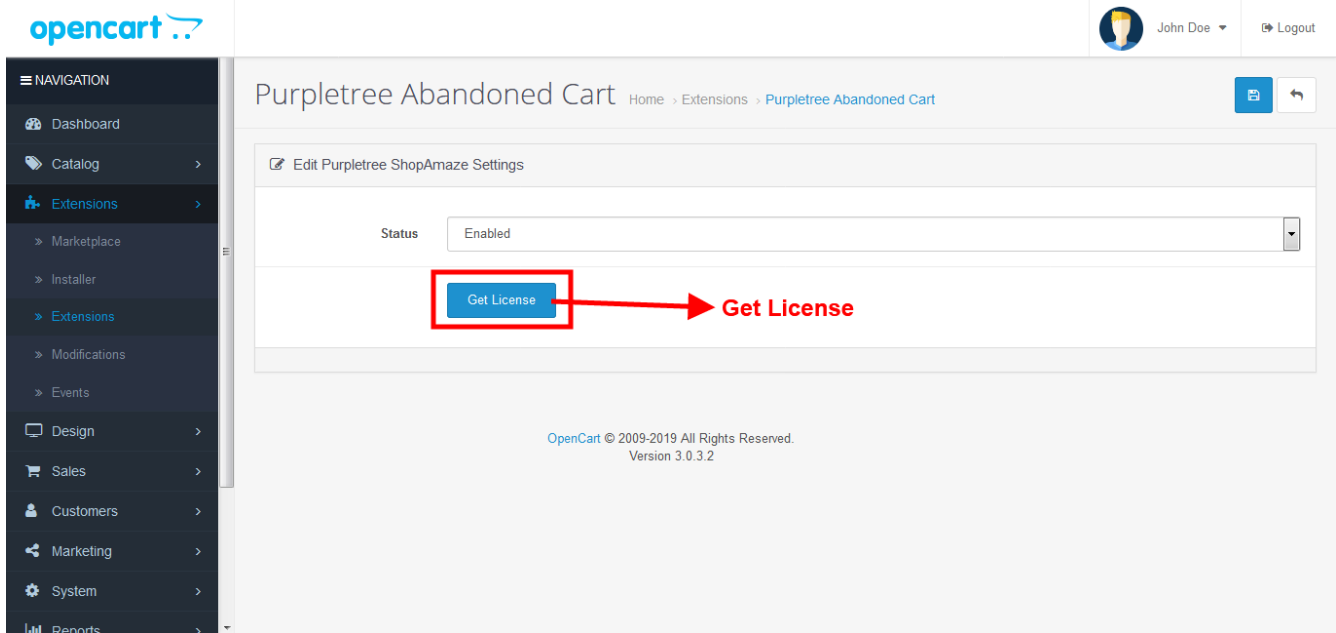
opencart

John Doe

Logout

NAVIGATION

Dashboard

Catalog

Extensions

» Marketplace

» Installer

» Extensions

» Modifications

» Events

Design

Sales

Customers

Marketing

System

Reports

Purpletree Abandoned Cart Home › Extensions › Purpletree Abandoned Cart

Edit Purpletree ShopAmaze Settings

Status Enabled

Get License

Get License

OpenCart © 2009-2019 All Rights Reserved.
Version 3.0.3.2